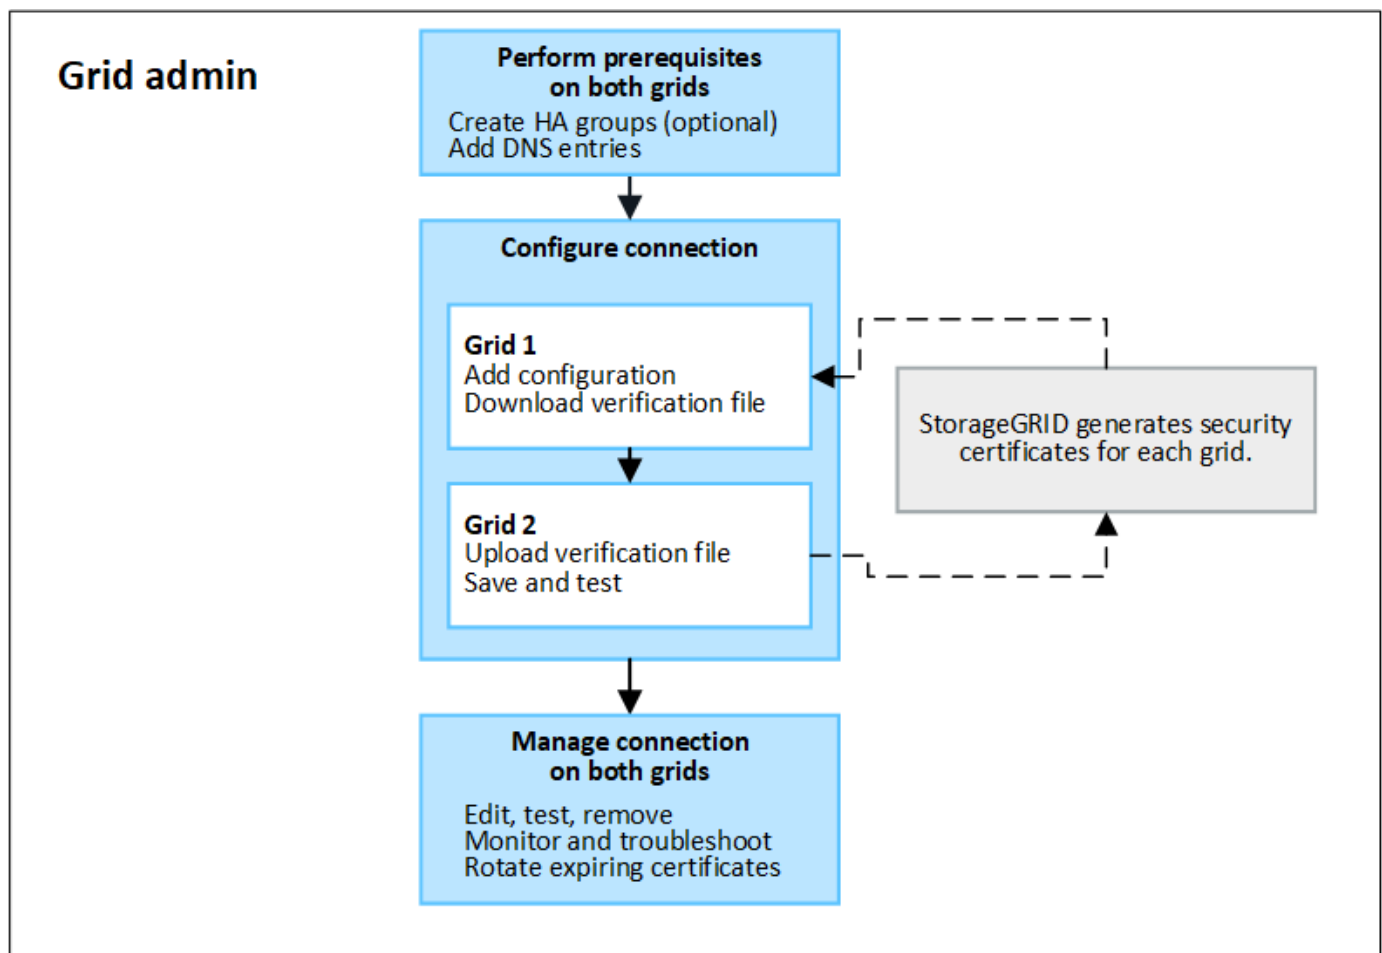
Grid admin

Perform prerequisites on both grids
Create HA groups (optional)
Add DNS entries

Configure connection

Grid 1
Add configuration
Download verification file

Grid 2
Upload verification file
Save and test

StorageGRID generates security certificates for each grid.

Manage connection on both grids
Edit, test, remove
Monitor and troubleshoot
Rotate expiring certificates